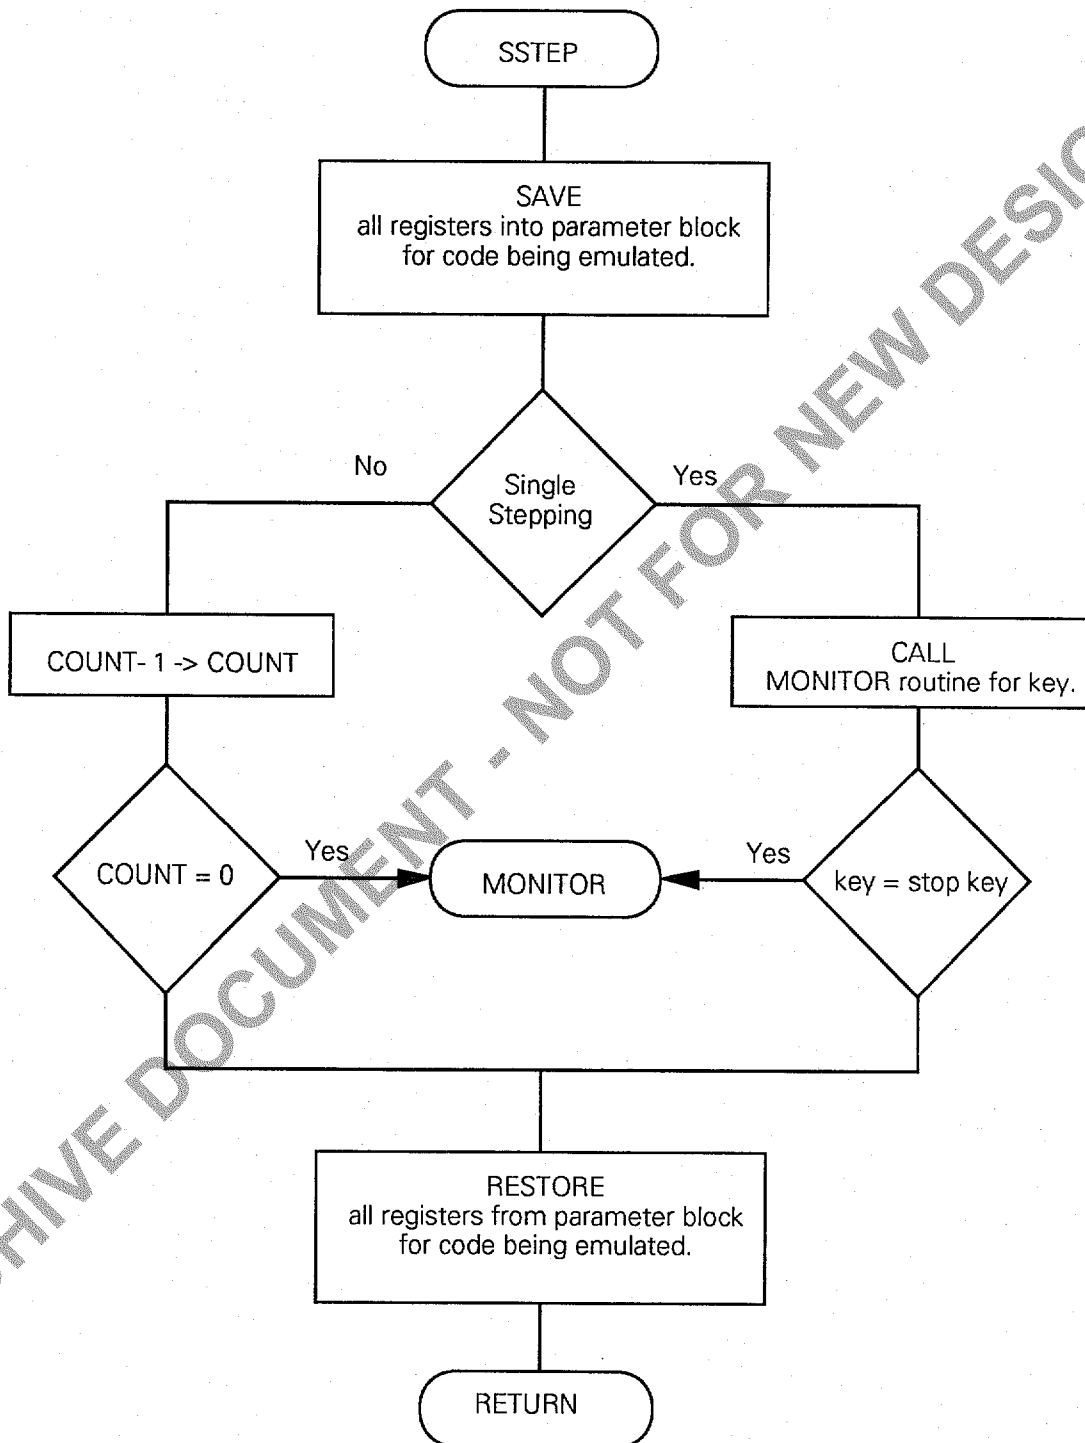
SSTEP

SAVE
all registers into parameter block for code being emulated.

No

Single Stepping

Yes

COUNT- 1 -> COUNT

CALL
MONITOR routine for key.

COUNT = 0

Yes

MONITOR

Yes

key = stop key

RESTORE
all registers from parameter block for code being emulated.

RETURN

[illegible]HIVE DOCUMENT - NOT FOR NEW DESI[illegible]